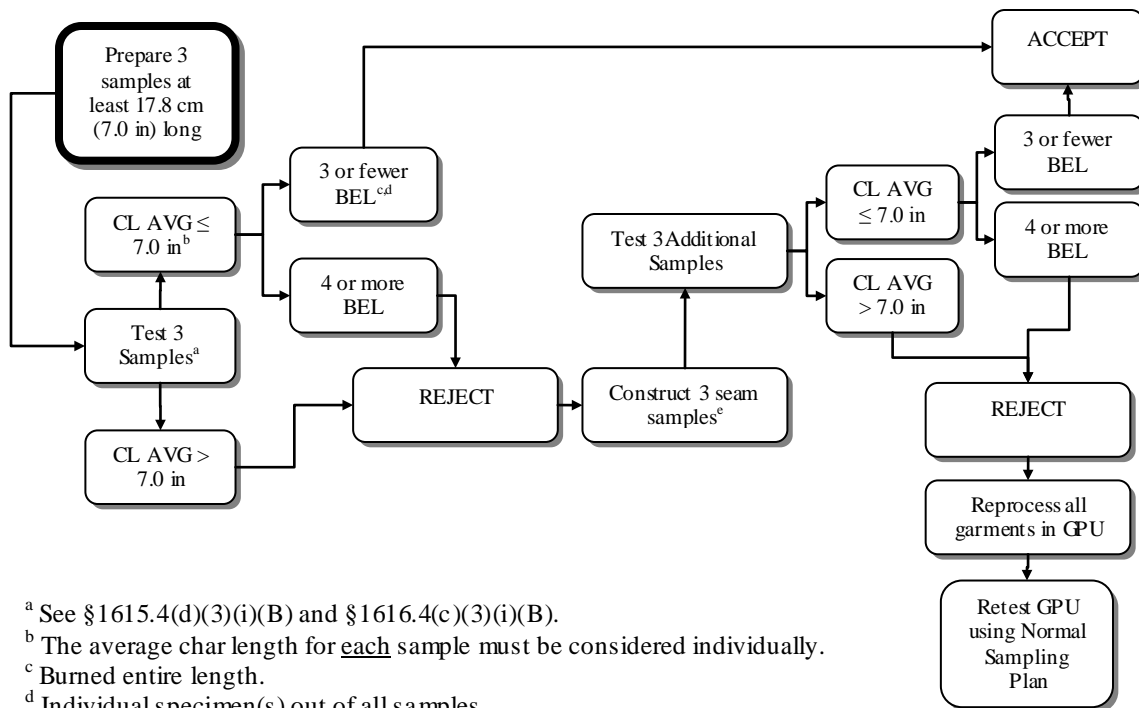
Prepare 3 samples at least 17.8 cm (7.0 in) long

ACCEPT

3 or fewer BEL$^{c,d}$

CL AVG $\leq$ 7.0 in$^{b}$

4 or more BEL

Test 3 Samples$^{a}$

CL AVG > 7.0 in

REJECT

Construct 3 seam samples$^{e}$

Test 3Additional Samples

CL AVG $\leq$ 7.0 in

CL AVG > 7.0 in

3 or fewer BEL

4 or more BEL

REJECT

Reprocess all garments in GPU

Retest GPU using Normal Sampling Plan

$^{a}$ See §1615.4(d)(3)(i)(B) and §1616.4(c)(3)(i)(B).
$^{b}$ The average char length for each sample must be considered individually.
$^{c}$ Burned entire length.
$^{d}$ Individual specimen(s) out of all samples.